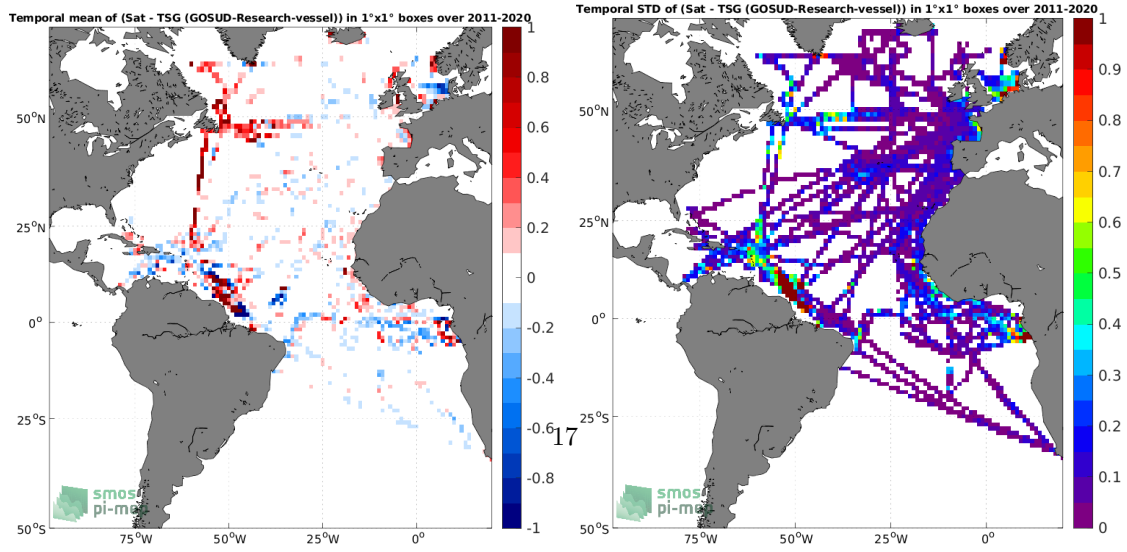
Temporal mean of (Sat - TSG (GOSUD-Research-vessel)) in 1°x1° boxes over 2011-2020

50°N
25°N
0°
25°S
50°S
75°W 50°W 25°W 0°

1
0.8
0.6
0.4
0.2
0
-0.2
-0.4
-0.6
-0.8
-1

smos
pi-me

17

Temporal STD of (Sat - TSG (GOSUD-Research-vessel)) in 1°x1° boxes over 2011-2020

50°N
25°N
0°
25°S
50°S
75°W 50°W 25°W 0°

1
0.9
0.8
0.7
0.6
0.5
0.4
0.3
0.2
0.1
0

smos
pi-me